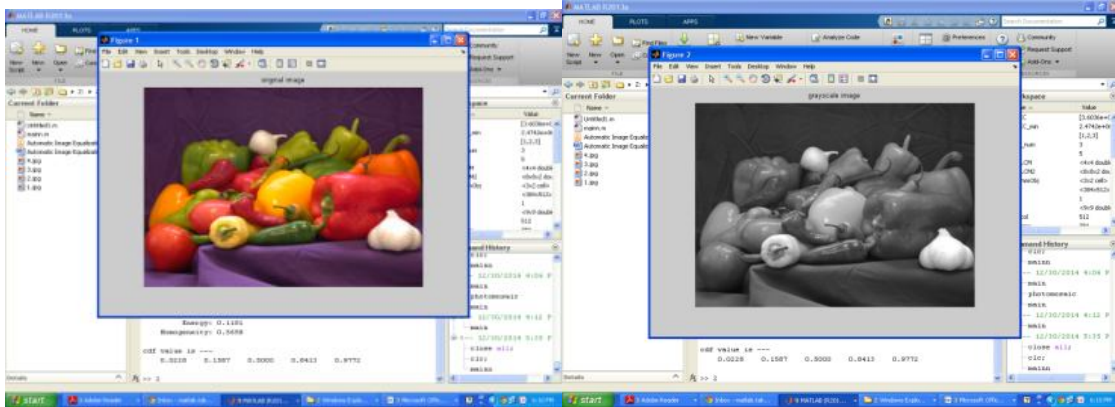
MATLAB R2013a
HOME PLOTS APPS
Figure 1
File Edit View Insert Tools Desktop Window Help
original image
Current Folder
Name
Untitled1.m
main.m
Automatic Image Equalization
Automatic Image Equalization
4.jpg
3.jpg
2.jpg
1.jpg
Energy: 0.1181
Homogeneity: 0.5698
cdf value is ---
0.0228 0.1587 0.5000 0.8413 0.9772
Details
fx >> 1
Workspace
Value
Command History
clc;
main
-- 12/30/2014 9:06 P
main
photomosaic
main
-- 12/30/2014 9:12 P
main
-- 12/30/2014 9:20 P
close all
clc;
main
start

MATLAB R2013a
HOME PLOTS APPS
New Variable
Analyze Code
Preferences
Community
Request Support
Add-Ons
Search Documentation
Figure 2
File Edit View Insert Tools Desktop Window Help
grayscale image
Current Folder
Name
Untitled1.m
main.m
Automatic Image Equaliz
Automatic Image Equaliz
4.jpg
3.jpg
2.jpg
1.jpg
cdf value is ---
0.0228 0.1587 0.5000 0.8413 0.9772
Details
fx >> 1
Workspace
Value
[3.6036e+0
2.4742e+0
[1,2,3]
3
5
<4x4 double>
<8x8x2 do>
<3x2 cell>
<384x512x
1
<9x9 double>
512
Command History
clc;
main
-- 12/30/2014 9:06 P
main
photomosaic
main
-- 12/30/2014 9:12 P
main
-- 12/30/2014 9:35 P
close all;
clc;
main
start